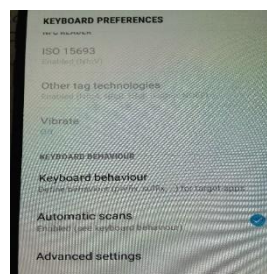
KEYBOARD PREFERENCES

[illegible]

ISO 15693
Enabled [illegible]

Other tag technologies
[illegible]

Vibrate
Off

KEYBOARD BEHAVIOUR

Keyboard behaviour
Define behaviours (prefix, suffix...) for target apps

Automatic scans
Enabled (see keyboard behaviour)

Advanced settings